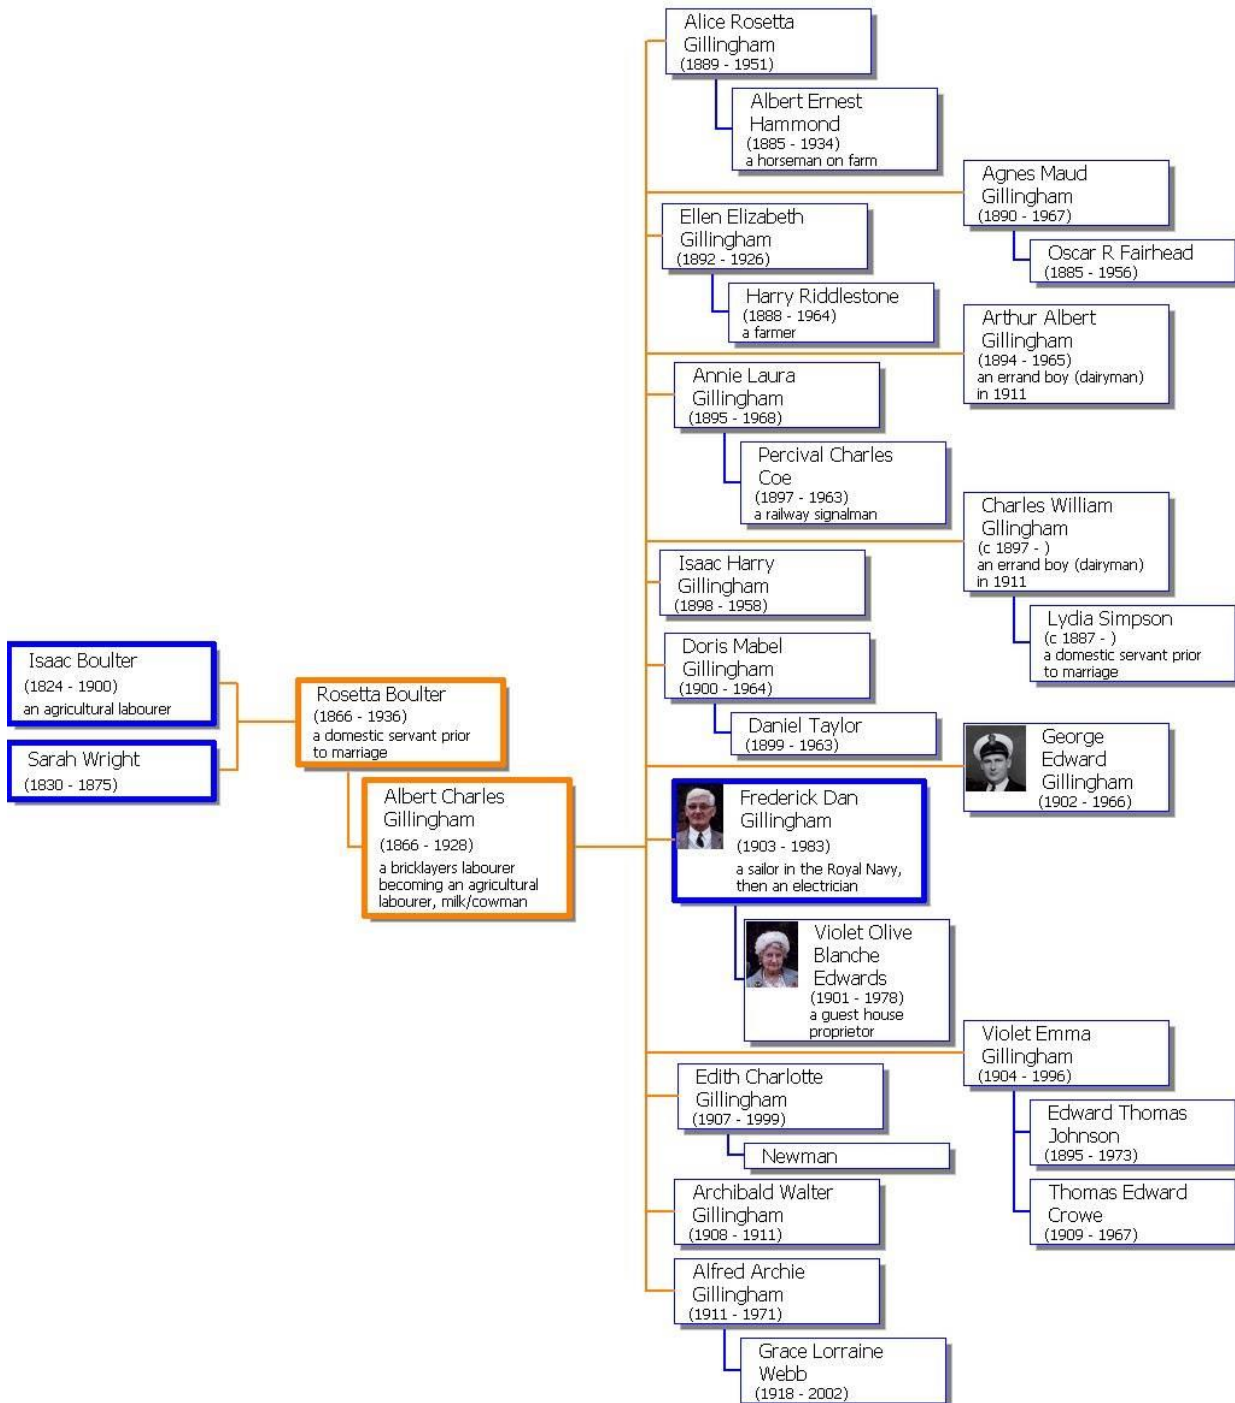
Isaac Boulter
(1824 - 1900)
an agricultural labourer

Sarah Wright
(1830 - 1875)

Rosetta Boulter
(1866 - 1936)
a domestic servant prior to marriage

Albert Charles Gillingham
(1866 - 1928)
a bricklayers labourer becoming an agricultural labourer, milk/cowman

Alice Rosetta Gillingham
(1889 - 1951)

Albert Ernest Hammond
(1885 - 1934)
a horseman on farm

Agnes Maud Gillingham
(1890 - 1967)

Oscar R Fairhead
(1885 - 1956)

Ellen Elizabeth Gillingham
(1892 - 1926)

Harry Riddlestone
(1888 - 1964)
a farmer

Arthur Albert Gillingham
(1894 - 1965)
an errand boy (dairyman) in 1911

Annie Laura Gillingham
(1895 - 1968)

Percival Charles Coe
(1897 - 1963)
a railway signalman

Charles William Gillingham
(c 1897 - )
an errand boy (dairyman) in 1911

Isaac Harry Gillingham
(1898 - 1958)

Lydia Simpson
(c 1887 - )
a domestic servant prior to marriage

Doris Mabel Gillingham
(1900 - 1964)

Daniel Taylor
(1899 - 1963)

George Edward Gillingham
(1902 - 1966)

Frederick Dan Gillingham
(1903 - 1983)
a sailor in the Royal Navy, then an electrician

Violet Olive Blanche Edwards
(1901 - 1978)
a guest house proprietor

Violet Emma Gillingham
(1904 - 1996)

Edith Charlotte Gillingham
(1907 - 1999)

Edward Thomas Johnson
(1895 - 1973)

Newman

Archibald Walter Gillingham
(1908 - 1911)

Thomas Edward Crowe
(1909 - 1967)

Alfred Archie Gillingham
(1911 - 1971)

Grace Lorraine Webb
(1918 - 2002)